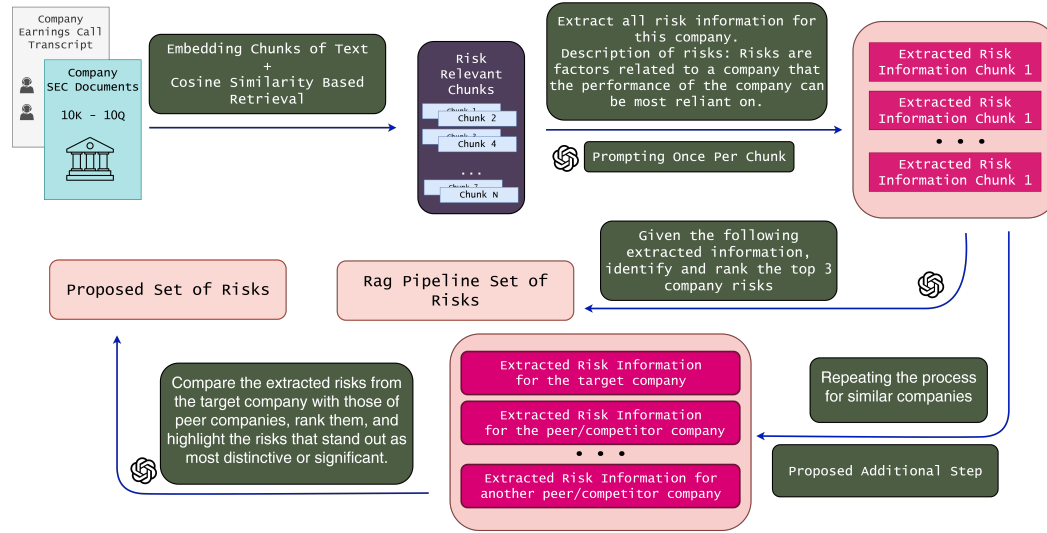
Company Earnings Call Transcript

Company SEC Documents

10K - 10Q

Embedding Chunks of Text + Cosine Similarity Based Retrieval

Risk Relevant Chunks

Chunk 1
Chunk 2
Chunk 3
Chunk 4
...
Chunk 7
Chunk N

Extract all risk information for this company. Description of risks: Risks are factors related to a company that the performance of the company can be most reliant on.

Prompting Once Per Chunk

Extracted Risk Information Chunk 1

Extracted Risk Information Chunk 1

• • •

Extracted Risk Information Chunk 1

Given the following extracted information, identify and rank the top 3 company risks

Rag Pipeline Set of Risks

Proposed Set of Risks

Repeating the process for similar companies

Extracted Risk Information for the target company

Extracted Risk Information for the peer/competitor company

• • •

Extracted Risk Information for another peer/competitor company

Compare the extracted risks from the target company with those of peer companies, rank them, and highlight the risks that stand out as most distinctive or significant.

Proposed Additional Step